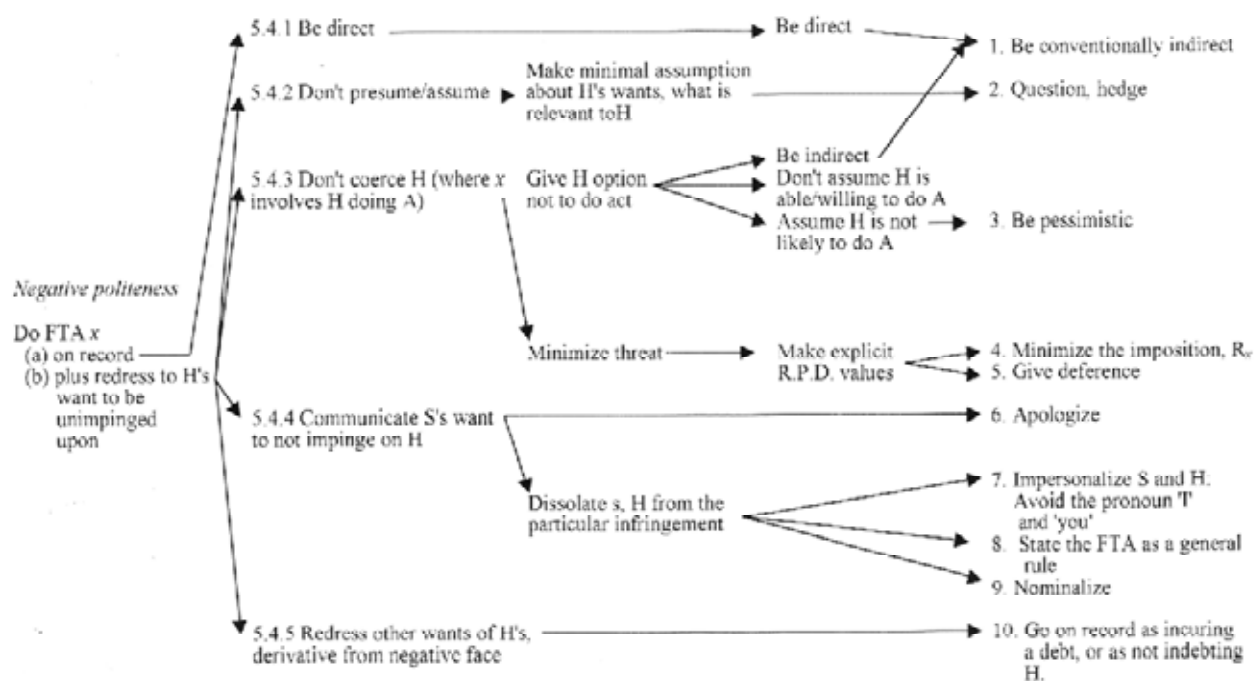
Negative politeness

Do FTA $x$
(a) on record
(b) plus redress to H's want to be unimpinged upon

5.4.1 Be direct

Be direct

1. Be conventionally indirect

5.4.2 Don't presume/assume

Make minimal assumption about H's wants, what is relevant toH

2. Question, hedge

5.4.3 Don't coerce H (where $x$ involves H doing A)

Give H option not to do act

Be indirect

Don't assume H is able/willing to do A

Assume H is not likely to do A

3. Be pessimistic

Minimize threat

Make explicit R.P.D. values

4. Minimize the imposition, $R_x$

5. Give deference

5.4.4 Communicate S's want to not impinge on H

6. Apologize

Dissolate s, H from the particular infringement

7. Impersonalize S and H: Avoid the pronoun 'I' and 'you'

8. State the FTA as a general rule

9. Nominalize

5.4.5 Redress other wants of H's, derivative from negative face

10. Go on record as incuring a debt, or as not indebting H.